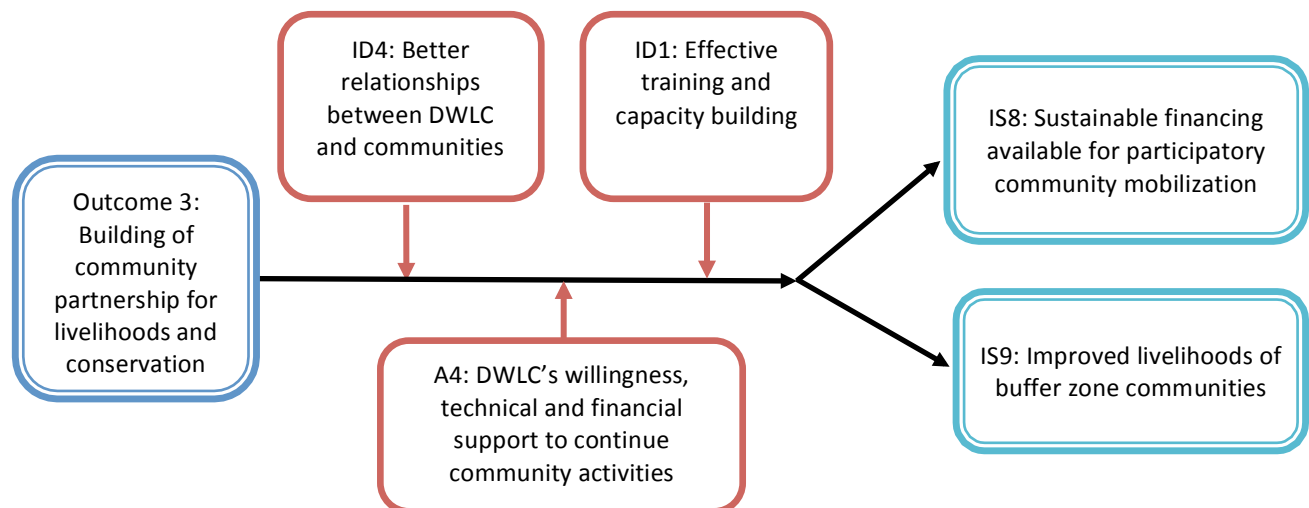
Outcome 3: Building of community partnership for livelihoods and conservation

ID4: Better relationships between DWLC and communities

ID1: Effective training and capacity building

A4: DWLC's willingness, technical and financial support to continue community activities

IS8: Sustainable financing available for participatory community mobilization

IS9: Improved livelihoods of buffer zone communities